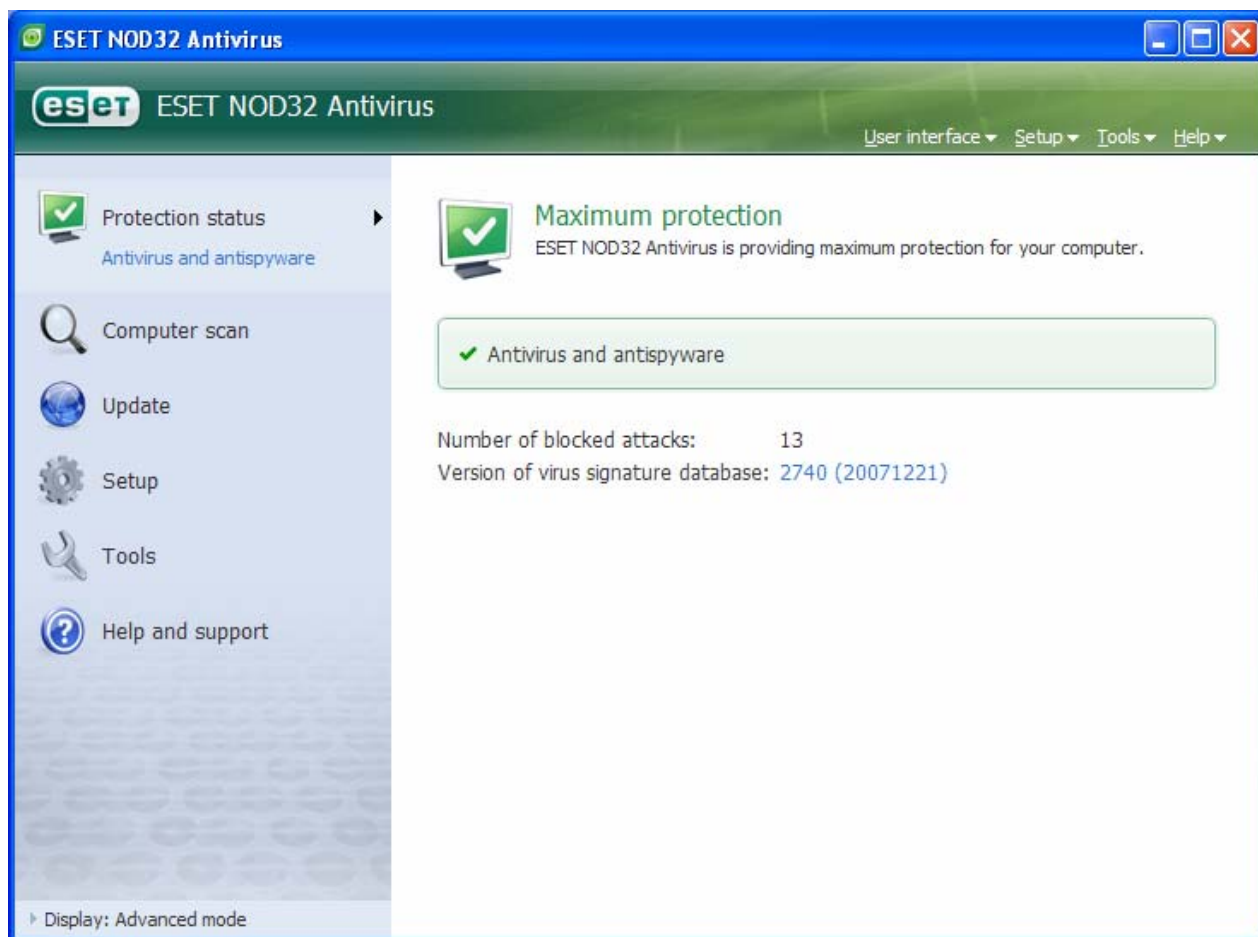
ESET NOD32 Antivirus

eset ESET NOD32 Antivirus

User interface ▾ Setup ▾ Tools ▾ Help ▾

Protection status
Antivirus and antispyware

Computer scan

Update

Setup

Tools

Help and support

Display: Advanced mode

Maximum protection
ESET NOD32 Antivirus is providing maximum protection for your computer.

Antivirus and antispyware

| Number of blocked attacks: | 13 |
|---|---|
| Version of virus signature database: | 2740 (20071221) |